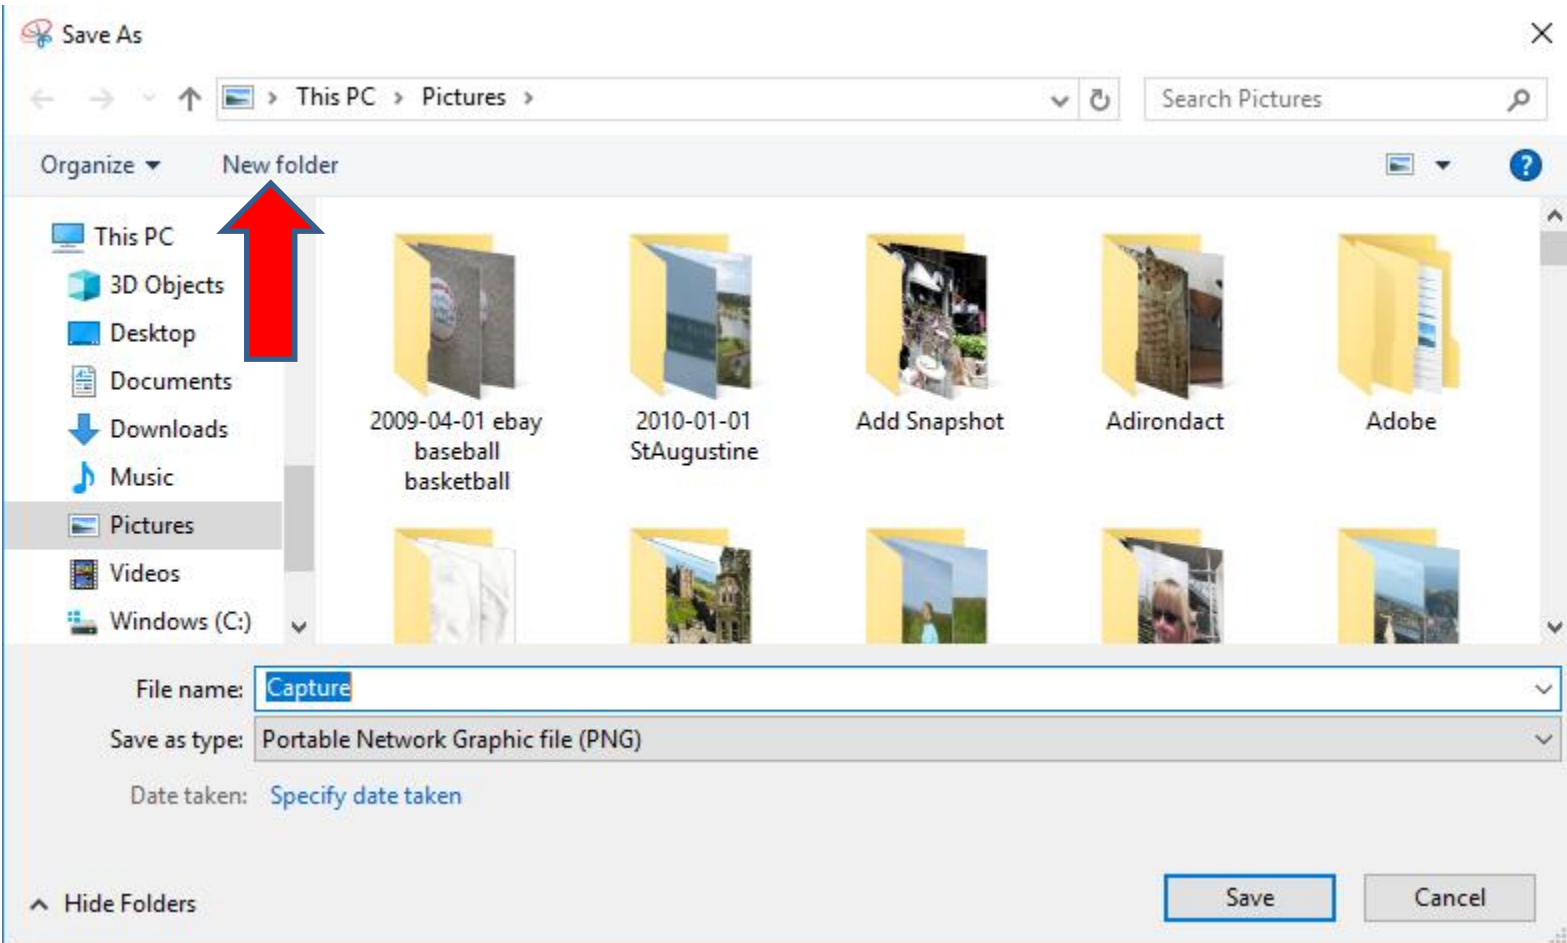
Save As

This PC › Pictures ›

Search Pictures

Organize ▾ New folder

?

This PC
3D Objects
Desktop
Documents
Downloads
Music
Pictures
Videos
Windows (C:)

2009-04-01 ebay baseball basketball

2010-01-01 StAugustine

Add Snapshot

Adirondact

Adobe

File name: Capture

Save as type: Portable Network Graphic file (PNG)

Date taken: Specify date taken

Hide Folders

Save

Cancel